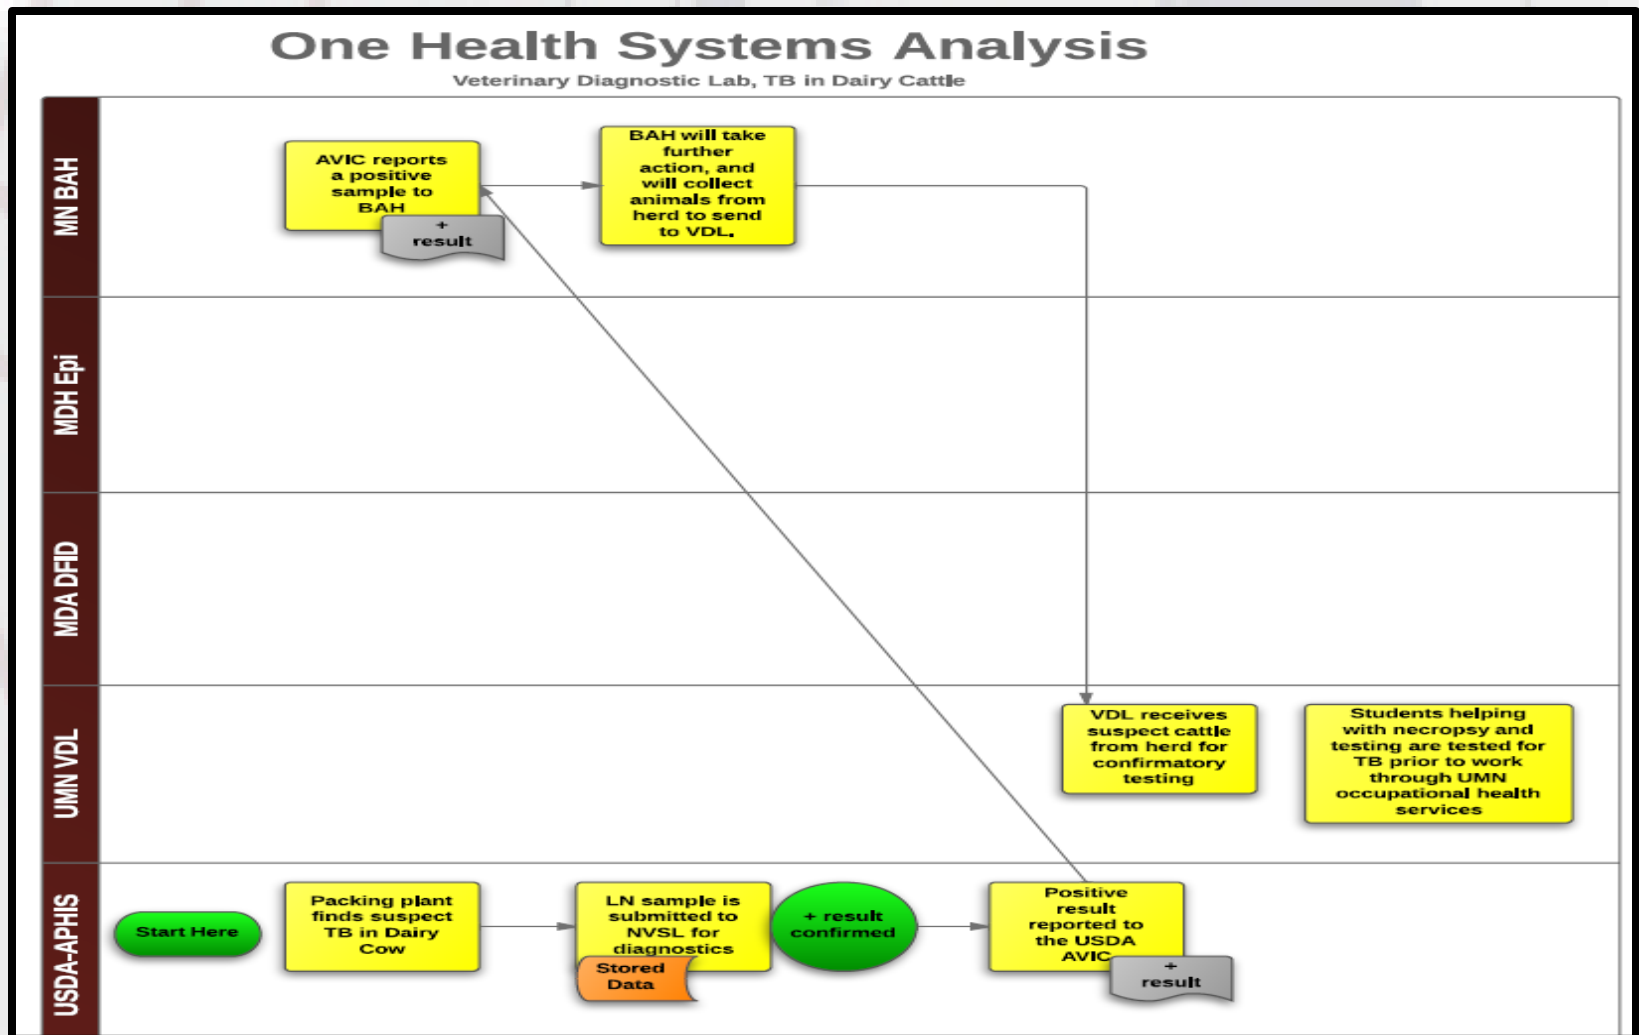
One Health Systems Analysis
Veterinary Diagnostic Lab, TB in Dairy Cattle

MN BAH

AVIC reports a positive sample to BAH

+ result

BAH will take further action, and will collect animals from herd to send to VDL.

MDH Epi

MDA DFID

UMN VDL

VDL receives suspect cattle from herd for confirmatory testing

Students helping with necropsy and testing are tested for TB prior to work through UMN occupational health services

USDA-APHIS

Start Here

Packing plant finds suspect TB in Dairy Cow

LN sample is submitted to NVSL for diagnostics

Stored Data

+ result confirmed

Positive result reported to the USDA AVIC

+ result